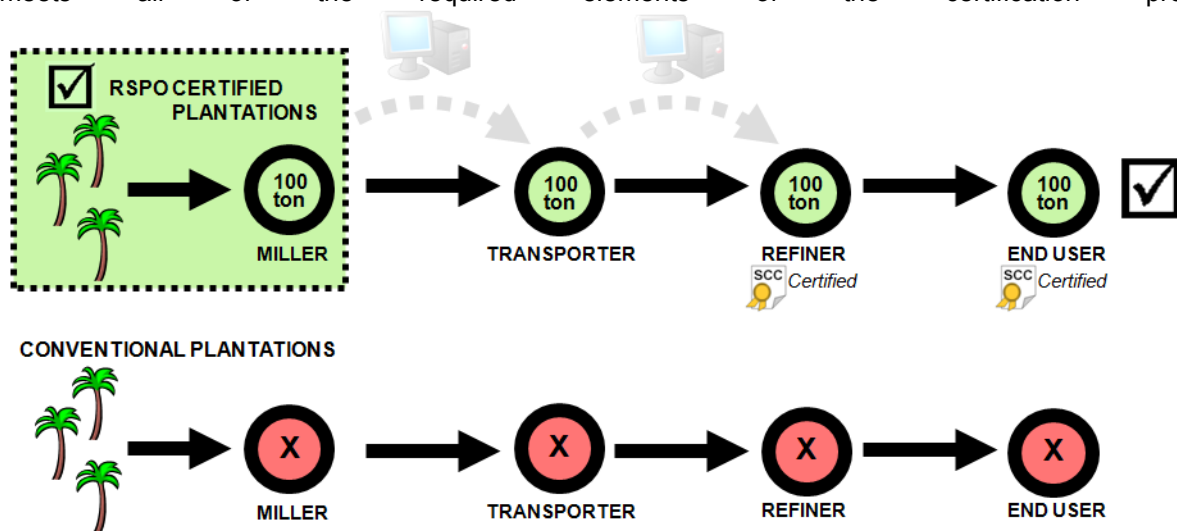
meets all of the required elements of the certification pro

RSPO CERTIFIED PLANTATIONS

100 ton

MILLER

100 ton

TRANSPORTER

100 ton

REFINER

SCC Certified

100 ton

END USER

SCC Certified

CONVENTIONAL PLANTATIONS

X

MILLER

X

TRANSPORTER

X

REFINER

X

END USER